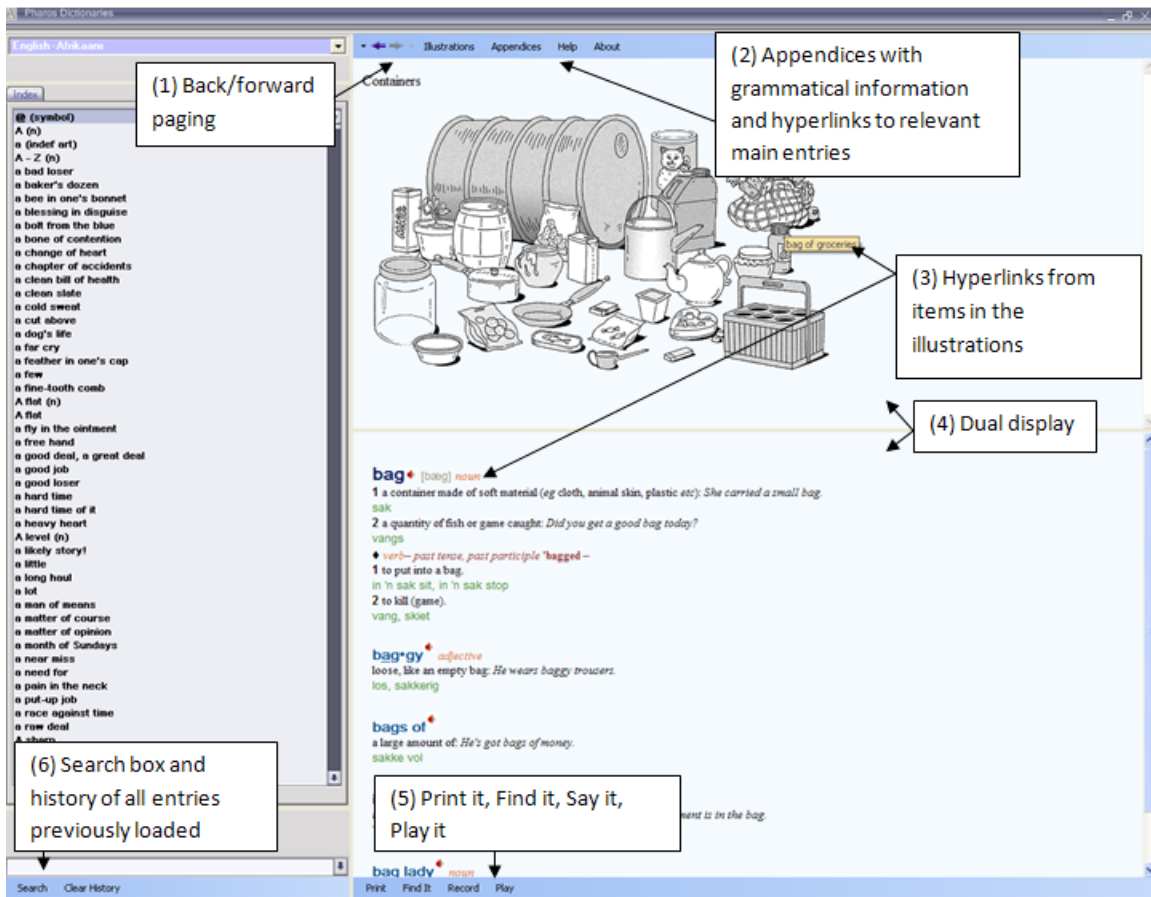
Pharos Dictionaries

English - Afrikaans

Index

@ (symbol)
A (n)
A (indef art)
A - Z (n)
a bad loser
a baker's dozen
a bee in one's bonnet
a blessing in disguise
a bolt from the blue
a bone of contention
a change of heart
a chapter of accidents
a clean bill of health
a clean slate
a cold sweat
a cut above
a dog's life
a far cry
a feather in one's cap
a few
a fine-tooth comb
A flat (n)
A flat
a fly in the ointment
a free hand
a good deal, a great deal
a good job
a good loser
a hard time
a hard time of it
a heavy heart
A level (n)
a likely story!
a little
a long haul
a lot
a man of means
a matter of course
a matter of opinion
a month of Sundays
a near miss
a need for
a pain in the neck
a put-up job
a race against time
a raw deal
A sharp

Search Clear History

Illustrations Appendices Help About

(1) Back/forward paging

(2) Appendices with grammatical information and hyperlinks to relevant main entries

Containers

bag of groceries

(3) Hyperlinks from items in the illustrations

(4) Dual display

bag [bæg] noun
1 a container made of soft material (eg cloth, animal skin, plastic etc): She carried a small bag.
sak
2 a quantity of fish or game caught: Did you get a good bag today?
vangs
♦ verb– past tense, past participle 'bagged –
1 to put into a bag.
in 'n sak sit, in 'n sak stop
2 to kill (game).
vang, skiet

bag•gy adjective
loose, like an empty bag: He wears baggy trousers.
los, sakkerig

bags of
a large amount of: He's got bags of money.
sakke vol

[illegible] ment is in the bag.

bag lady noun

(5) Print it, Find it, Say it, Play it

(6) Search box and history of all entries previously loaded

Print Find It Record Play